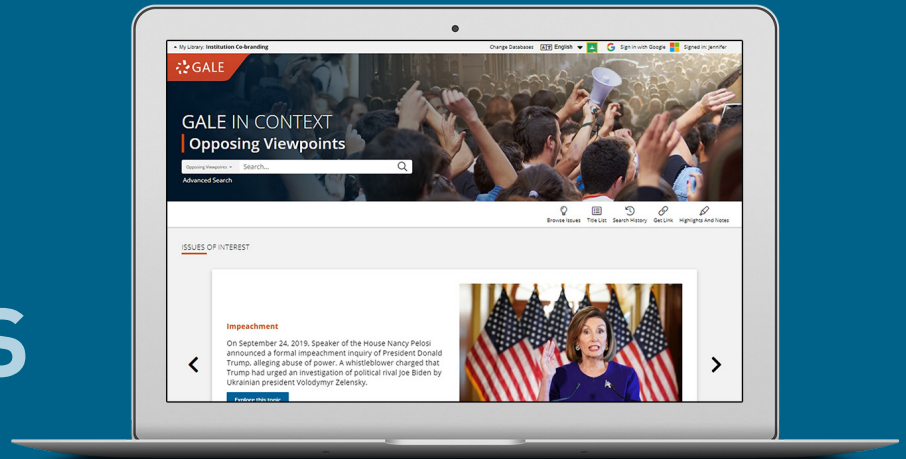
My Library: Institution Co-branding

Change Databases English Sign in with Google Signed in: Jennifer

GALE

GALE IN CONTEXT
Opposing Viewpoints

Opposing Viewpoints Search...

Advanced Search

Browse Issues Title List Search History Get Link Highlights And Notes

ISSUES OF INTEREST

Impeachment

On September 24, 2019, Speaker of the House Nancy Pelosi announced a formal impeachment inquiry of President Donald Trump, alleging abuse of power. A whistleblower charged that Trump had urged an investigation of political rival Joe Biden by Ukrainian president Volodymyr Zelensky.

Explore this topic

S